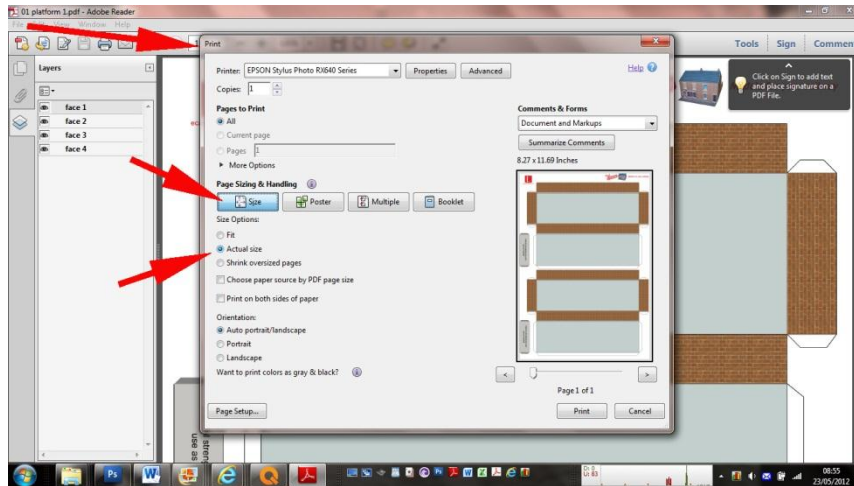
01 platform 1.pdf - Adobe Reader
File Edit View Window Help
Tools Sign Comment
Layers
face 1
face 2
face 3
face 4
Click on Sign to add text and place signature on a PDF File.
Print
Printer: EPSON Stylus Photo RX640 Series
Properties
Advanced
Help
Copies: 1
Pages to Print
All
Current page
Pages 1
More Options
Comments & Forms
Document and Markups
Summarize Comments
8.27 x 11.69 Inches
Page Sizing & Handling
Size
Poster
Multiple
Booklet
Size Options:
Fit
Actual size
Shrink oversized pages
Choose paper source by PDF page size
Print on both sides of paper
Orientation:
Auto portrait/landscape
Portrait
Landscape
Want to print colors as gray & black?
Page 1 of 1
Page Setup...
Print
Cancel
use as
stren
08:55
23/05/2012